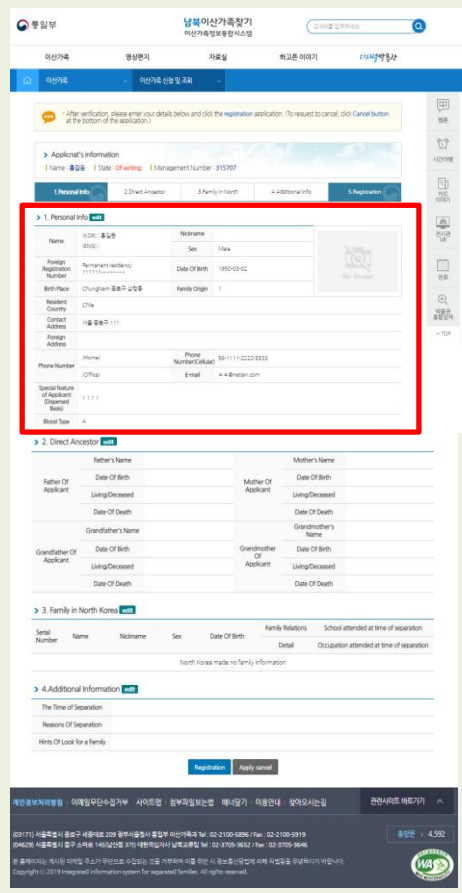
통일부

남북이산가족찾기
이산가족정보통합시스템

검색어를 입력하세요

이산가족 영상편지 자료실 하고픈 이야기 디지털박물관

이산가족 이산가족 신청 및 조회

After verification, please enter your details below and click the registration application. (To request to cancel, click Cancel button at the bottom of the application.)

> Applicnat's information
| Name : 홍길동 | State : Of writing | Management Number : 315707

1.Personal Info 2.Direct Ancestor 3.Family in North 4.Additional Info 5.Registration

> 1. Personal Info edit

| Name | (KOR) : 홍길동 (ENG) : | Nickname | | |
|---|---|---|---|---|
| | | Sex | Male | No Image |
| Foreign Registration Number | Permanent residency 111111-******* | Date Of Birth | 1950-03-02 | |
| Birth Place | Chungcham 중호구 삼청동 | Family Origin | 1 | |
| Resident Country | Chile | | | |
| Contact Address | 서울 중로구 111 | | | |
| Foreign Address | | | | |
| Phone Number | (Home) | Phone Number(Cellular) | 56-1111-2222-3333 | |
| | (Office) | E-mail | a-a@naver.com | |
| Special feature of Applicant (Dispersed Basis) | 1 1 1 1 | | | |
| Blood Type | A | | | |

> 2. Direct Ancestor edit

| Father Of Applicant | Father's Name | | Mother Of Applicant | Mother's Name | |
|---|---|---|---|---|---|
| | Date Of Birth | | | Date Of Birth | |
| | Living/Deceased | | | Living/Deceased | |
| | Date Of Death | | | Date Of Death | |
| Grandfather Of Applicant | Grandfather's Name | | Grandmother Of Applicant | Grandmother's Name | |
| | Date Of Birth | | | Date Of Birth | |
| | Living/Deceased | | | Living/Deceased | |
| | Date Of Death | | | Date Of Death | |

> 3. Family in North Korea edit

| Serial Number | Name | Nickname | Sex | Date Of Birth | Family Relations | School attended at time of separation |
|---|---|---|---|---|---|---|
| | | | | | Detail | Occupation attended at time of separation |
| North Korea made no family information | | | | | | |

> 4.Additional Information edit

| The Time of Separation | |
|---|---|
| Reasons Of Separation | |
| Hints Of Look for a Family | |

Registration Apply cancel

개인정보처리방침 | 이메일무단수집거부 | 사이트맵 | 첨부파일보는법 | 배너달기 | 이용안내 | 찾아오시는길

관련사이트 바로가기

(03171) 서울특별시 종로구 세종대로 209 정부서울청사 통일부 이산가족과 Tel : 02-2100-5896 / Fax : 02-2100-5919
(04628) 서울특별시 중구 소파로 145(남산동 3가) 대한적십자사 남북교류팀 Tel : 02-3705-3652 / Fax : 02-3705-3646

총방문 : 4,592

본 홈페이지는 게시된 이메일 주소가 무단으로 수집되는 것을 거부하며 이를 위반 시 정보통신망법에 의해 처벌됨을 유념하시기 바랍니다.
Copyright © 2019 Integrated information system for separated families. All rights reserved.

웹툰
한국 방문기
시간여행
카드 이야기
전시관 VR
연표
이용관 통합검색
TOP